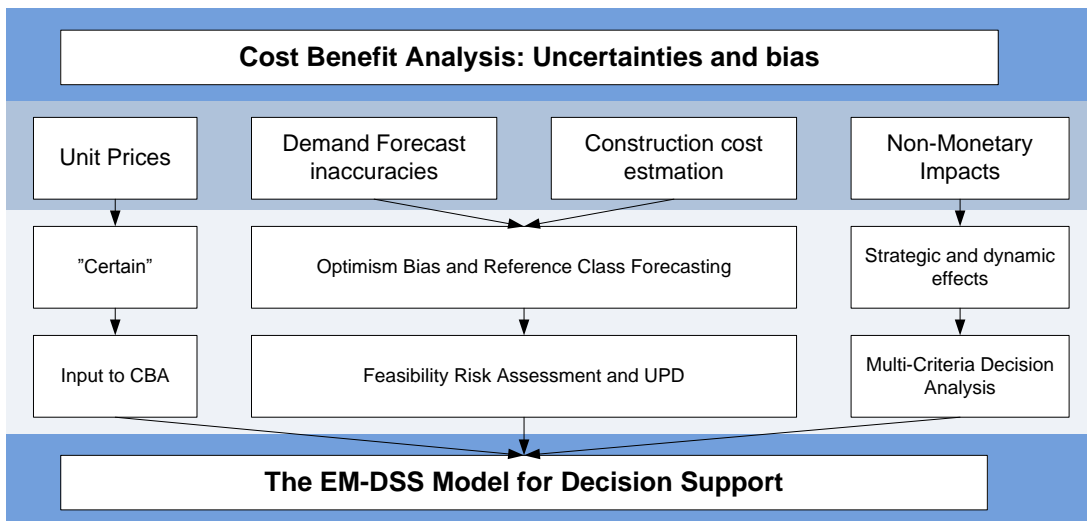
Cost Benefit Analysis: Uncertainties and bias

Unit Prices

Demand Forecast inaccuracies

Construction cost estmation

Non-Monetary Impacts

"Certain"

Optimism Bias and Reference Class Forecasting

Strategic and dynamic effects

Input to CBA

Feasibility Risk Assessment and UPD

Multi-Criteria Decision Analysis

The EM-DSS Model for Decision Support